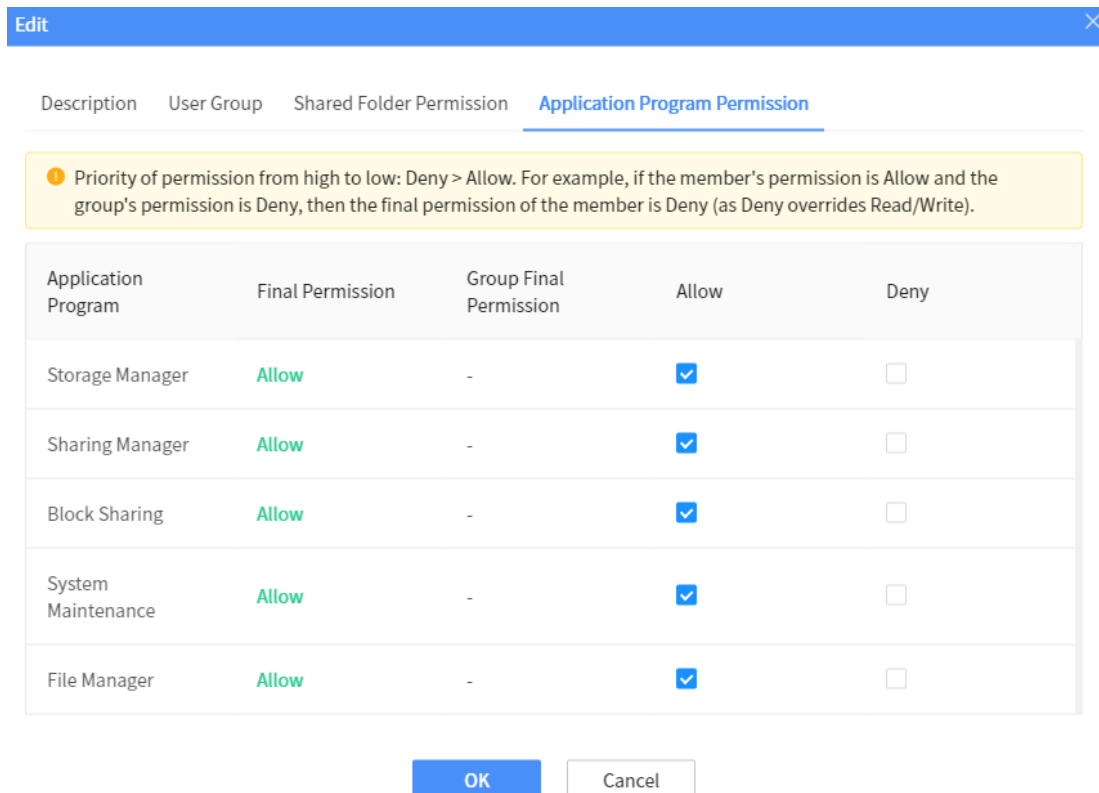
Edit

Description User Group Shared Folder Permission Application Program Permission

Priority of permission from high to low: Deny > Allow. For example, if the member's permission is Allow and the group's permission is Deny, then the final permission of the member is Deny (as Deny overrides Read/Write).

| Application Program | Final Permission | Group Final Permission | Allow | Deny |
|---|---|---|---|---|
| Storage Manager | Allow | - | ☑ | ☐ |
| Sharing Manager | Allow | - | ☑ | ☐ |
| Block Sharing | Allow | - | ☑ | ☐ |
| System Maintenance | Allow | - | ☑ | ☐ |
| File Manager | Allow | - | ☑ | ☐ |

OK Cancel